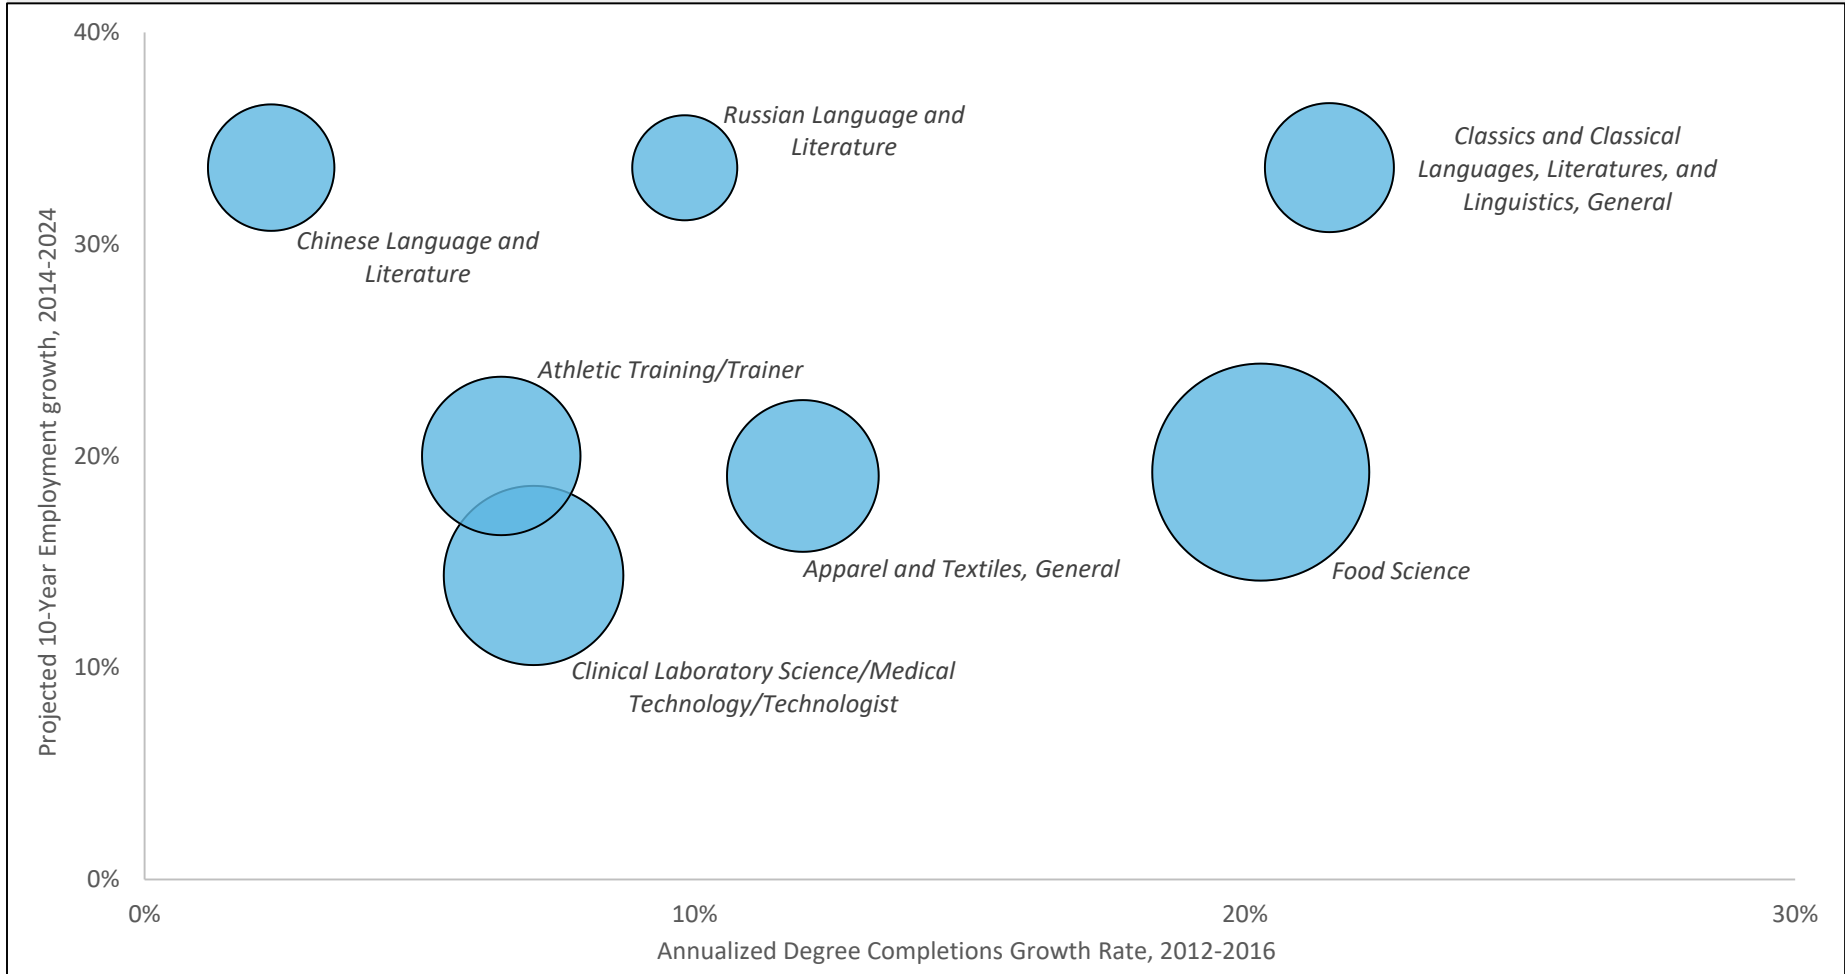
40%

30%

20%

10%

0%

Projected 10-Year Employment growth, 2014-2024

Russian Language and Literature

Classics and Classical Languages, Literatures, and Linguistics, General

Chinese Language and Literature

Athletic Training/Trainer

Apparel and Textiles, General

Food Science

Clinical Laboratory Science/Medical Technology/Technologist

0%

10%

20%

30%

Annualized Degree Completions Growth Rate, 2012-2016